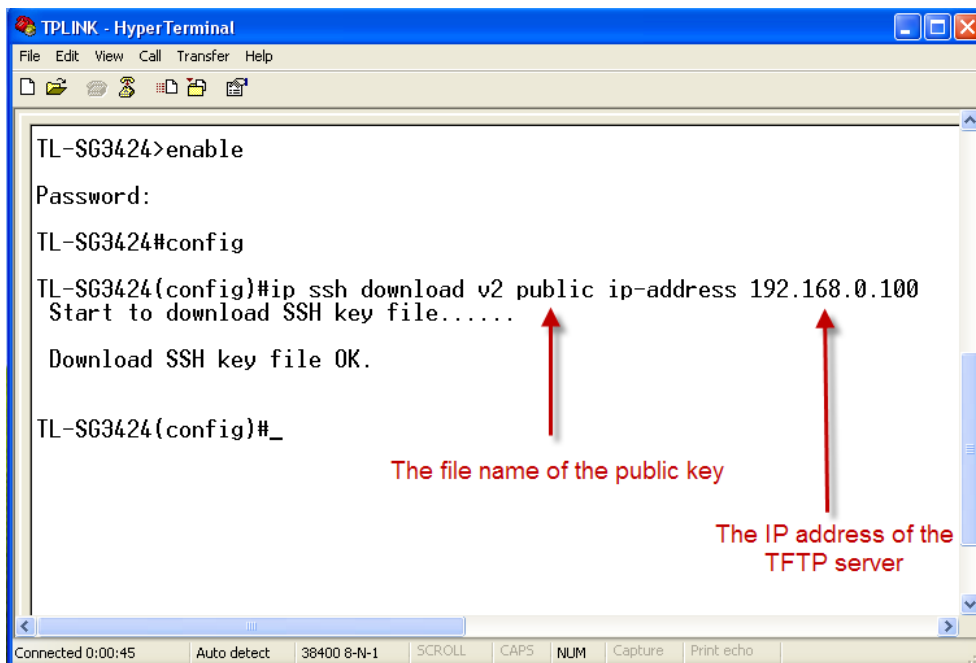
TPLINK - HyperTerminal

File Edit View Call Transfer Help

TL-SG3424>enable

Password:

TL-SG3424#config

TL-SG3424(config)#ip ssh download v2 public ip-address 192.168.0.100
Start to download SSH key file......

Download SSH key file OK.

TL-SG3424(config)#_

The file name of the public key

The IP address of the TFTP server

Connected 0:00:45 | Auto detect | 38400 8-N-1 | SCROLL | CAPS | NUM | Capture | Print echo